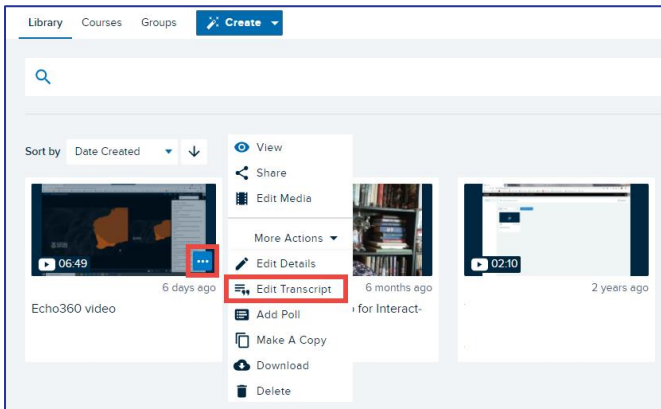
Library Courses Groups Create

Sort by Date Created

06:49
6 days ago
Echo360 video

View
Share
Edit Media
More Actions
Edit Details
Edit Transcript
Add Poll
Make A Copy
Download
Delete

6 months ago
o for Interact-

02:10
2 years ago